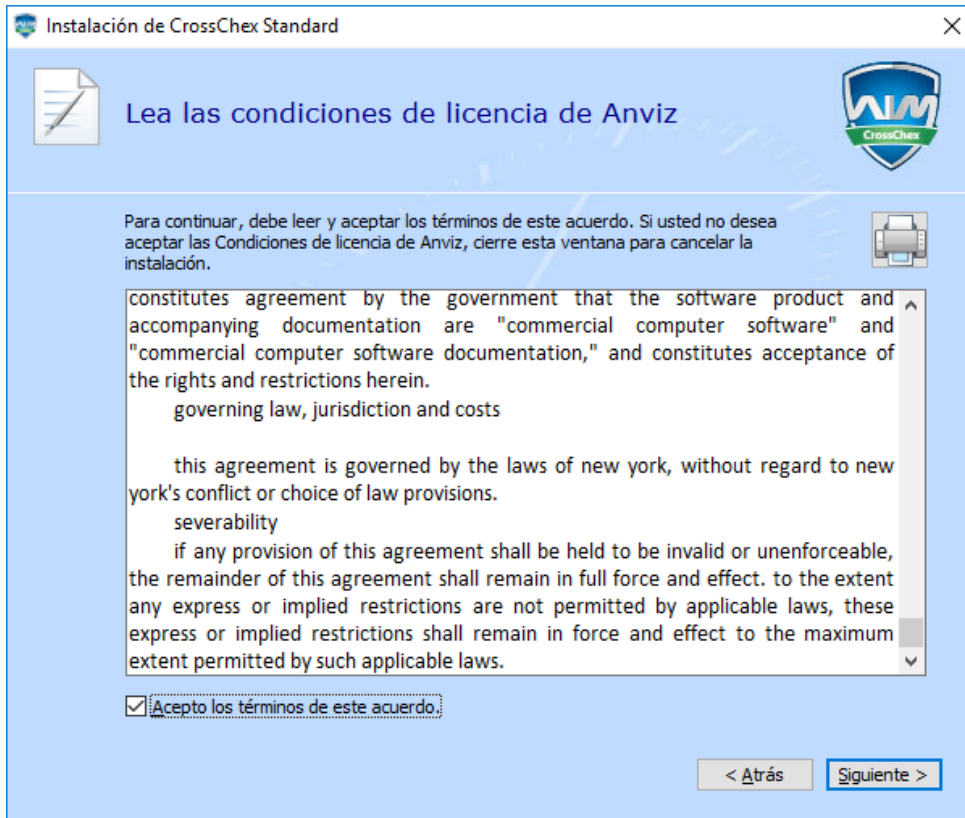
Instalación de CrossChex Standard

Lea las condiciones de licencia de Anviz

CrossChex

Para continuar, debe leer y aceptar los términos de este acuerdo. Si usted no desea aceptar las Condiciones de licencia de Anviz, cierre esta ventana para cancelar la instalación.

constitutes agreement by the government that the software product and accompanying documentation are "commercial computer software" and "commercial computer software documentation," and constitutes acceptance of the rights and restrictions herein.

governing law, jurisdiction and costs

this agreement is governed by the laws of new york, without regard to new york's conflict or choice of law provisions.

severability

if any provision of this agreement shall be held to be invalid or unenforceable, the remainder of this agreement shall remain in full force and effect. to the extent any express or implied restrictions are not permitted by applicable laws, these express or implied restrictions shall remain in force and effect to the maximum extent permitted by such applicable laws.

Acepto los términos de este acuerdo.

< Atrás

Siguiente >